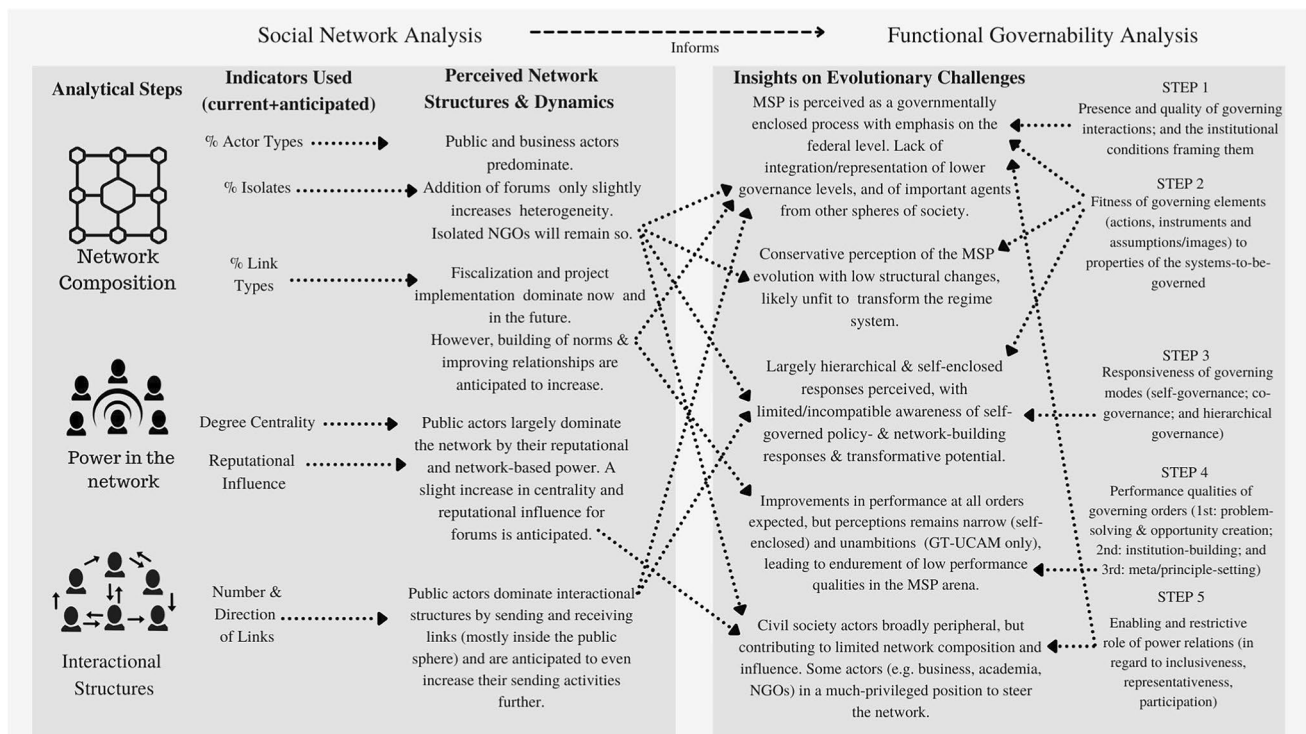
Social Network Analysis

Informs

Functional Governability Analysis

Analytical Steps

Indicators Used (current+anticipated)

Perceived Network Structures & Dynamics

Insights on Evolutionary Challenges

Network Composition

% Actor Types

Public and business actors predominate.

% Isolates

Addition of forums only slightly increases heterogeneity. Isolated NGOs will remain so.

% Link Types

Fiscalization and project implementation dominate now and in the future. However, building of norms & improving relationships are anticipated to increase.

Power in the network

Degree Centrality

Reputational Influence

Public actors largely dominate the network by their reputational and network-based power. A slight increase in centrality and reputational influence for forums is anticipated.

Interactional Structures

Number & Direction of Links

Public actors dominate interactional structures by sending and receiving links (mostly inside the public sphere) and are anticipated to even increase their sending activities further.

MSP is perceived as a governmentally enclosed process with emphasis on the federal level. Lack of integration/representation of lower governance levels, and of important agents from other spheres of society.

Conservative perception of the MSP evolution with low structural changes, likely unfit to transform the regime system.

Largely hierarchical & self-enclosed responses perceived, with limited/incompatible awareness of self-governed policy- & network-building responses & transformative potential.

Improvements in performance at all orders expected, but perceptions remains narrow (self-enclosed) and unambitions (GT-UCAM only), leading to endurement of low performance qualities in the MSP arena.

Civil society actors broadly peripheral, but contributing to limited network composition and influence. Some actors (e.g. business, academia, NGOs) in a much-privileged position to steer the network.

STEP 1
Presence and quality of governing interactions; and the institutional conditions framing them

STEP 2
Fitness of governing elements (actions, instruments and assumptions/images) to properties of the systems-to-be-governed

STEP 3
Responsiveness of governing modes (self-governance; co-governance; and hierarchical governance)

STEP 4
Performance qualities of governing orders (1st: problem-solving & opportunity creation; 2nd: institution-building; and 3rd: meta/principle-setting)

STEP 5
Enabling and restrictive role of power relations (in regard to inclusiveness, representativeness, participation)